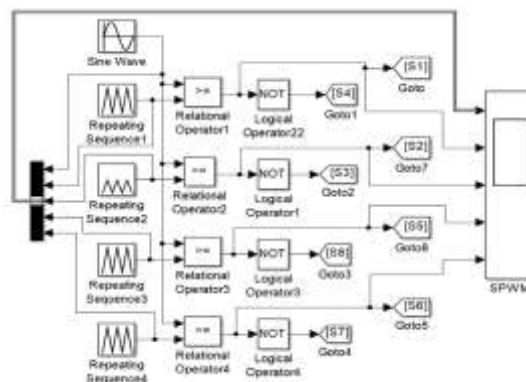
Sine Wave

Repeating Sequence1

>=

Relational Operator1

NOT

Logical Operator22

[S4]

Goto1

[S1]

Goto

Repeating Sequence2

>=

Relational Operator2

NOT

Logical Operator1

[S3]

Goto2

[S2]

Goto7

Repeating Sequence3

>=

Relational Operator3

NOT

Logical Operator3

[S8]

Goto3

[S5]

Goto8

SPWM

Repeating Sequence4

>=

Relational Operator4

NOT

Logical Operator6

[S7]

Goto4

[S6]

Goto5